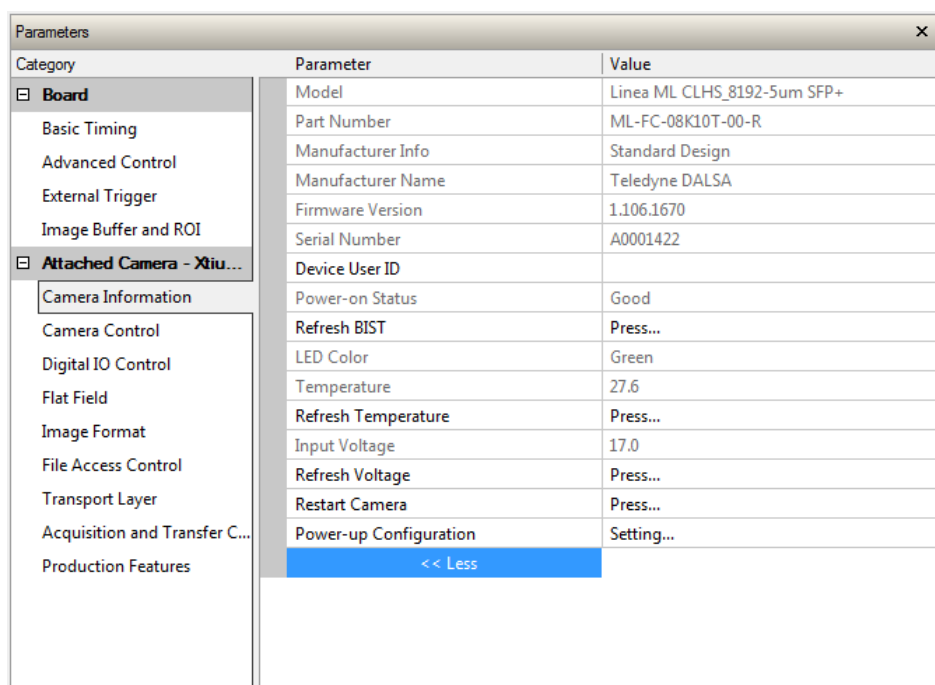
Parameters ✕

Category
⊟ Board
Basic Timing
Advanced Control
External Trigger
Image Buffer and ROI
⊟ Attached Camera - Xtiu...
Camera Information
Camera Control
Digital IO Control
Flat Field
Image Format
File Access Control
Transport Layer
Acquisition and Transfer C...
Production Features

| Parameter | Value |
|---|---|
| Model | Linea ML CLHS_8192-5um SFP+ |
| Part Number | ML-FC-08K10T-00-R |
| Manufacturer Info | Standard Design |
| Manufacturer Name | Teledyne DALSA |
| Firmware Version | 1.106.1670 |
| Serial Number | A0001422 |
| Device User ID | |
| Power-on Status | Good |
| Refresh BIST | Press... |
| LED Color | Green |
| Temperature | 27.6 |
| Refresh Temperature | Press... |
| Input Voltage | 17.0 |
| Refresh Voltage | Press... |
| Restart Camera | Press... |
| Power-up Configuration | Setting... |
| << Less | |